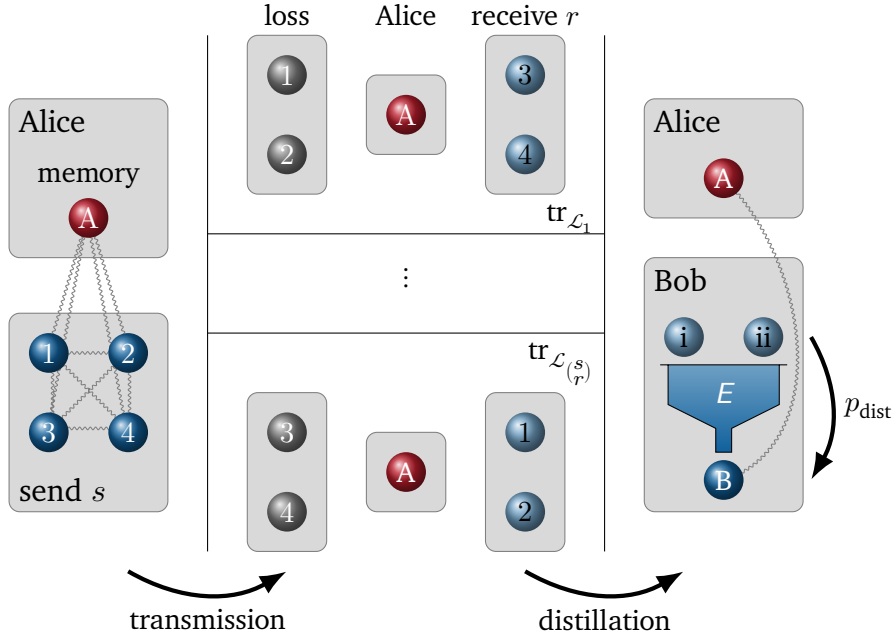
Alice

memory

A

1 2

3 4

send $s$

loss

1

2

Alice

A

receive $r$

3

4

$\mathrm{tr}_{\mathcal{L}_1}$

⋮

$\mathrm{tr}_{\mathcal{L}_{\binom{s}{r}}}$

3

4

A

1

2

Alice

A

Bob

i ii

$E$

B

$p_{\mathrm{dist}}$

transmission

distillation